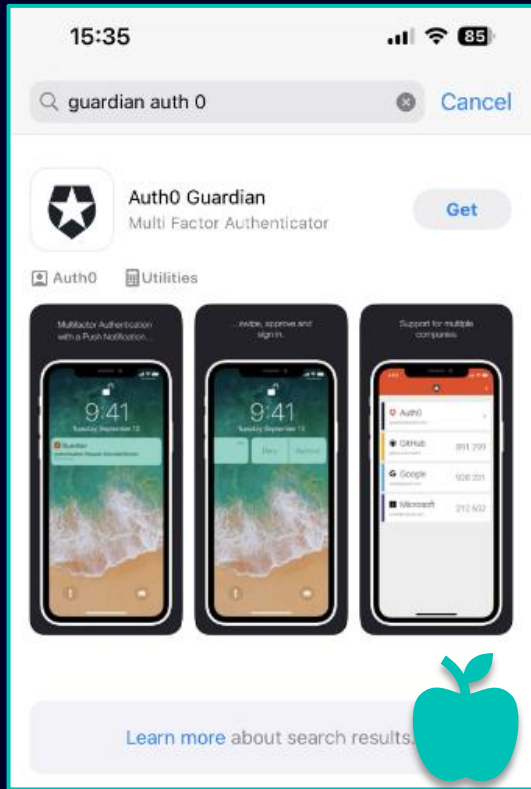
15:35

85

guardian auth 0

Cancel

Auth0 Guardian

Multi Factor Authenticator

Get

Auth0

Utilities

Multifactor Authentication with a Push Notification...

...swipe, approve and sign in.

Support for multiple companies.

9:41

Tuesday September 12

Guardian

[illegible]

9:41

Tuesday September 12

Deny

Approve

Auth0

GitHub

893 299

Google

508 331

Microsoft

212 602

Learn more about search results.